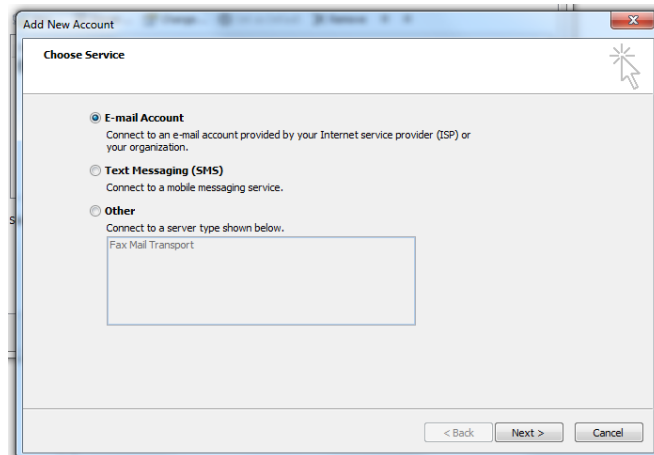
Add New Account

Choose Service

E-mail Account
Connect to an e-mail account provided by your Internet service provider (ISP) or your organization.

Text Messaging (SMS)
Connect to a mobile messaging service.

Other
Connect to a server type shown below.

Fax Mail Transport

< Back
Next >
Cancel